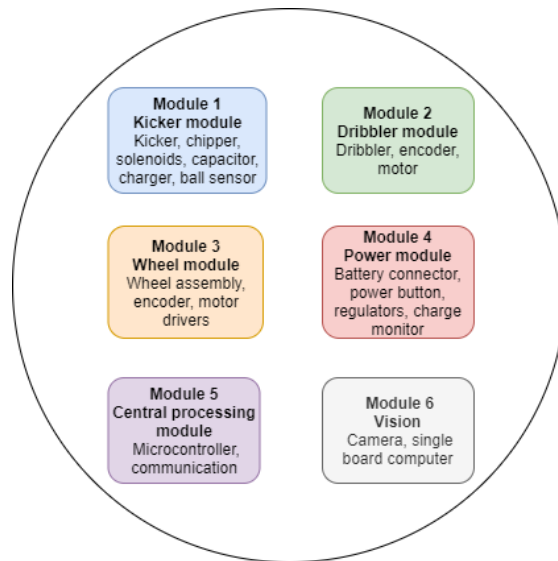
**Module 1**
**Kicker module**
Kicker, chipper, solenoids, capacitor, charger, ball sensor

**Module 2**
**Dribbler module**
Dribbler, encoder, motor

**Module 3**
**Wheel module**
Wheel assembly, encoder, motor drivers

**Module 4**
**Power module**
Battery connector, power button, regulators, charge monitor

**Module 5**
**Central processing module**
Microcontroller, communication

**Module 6**
**Vision**
Camera, single board computer